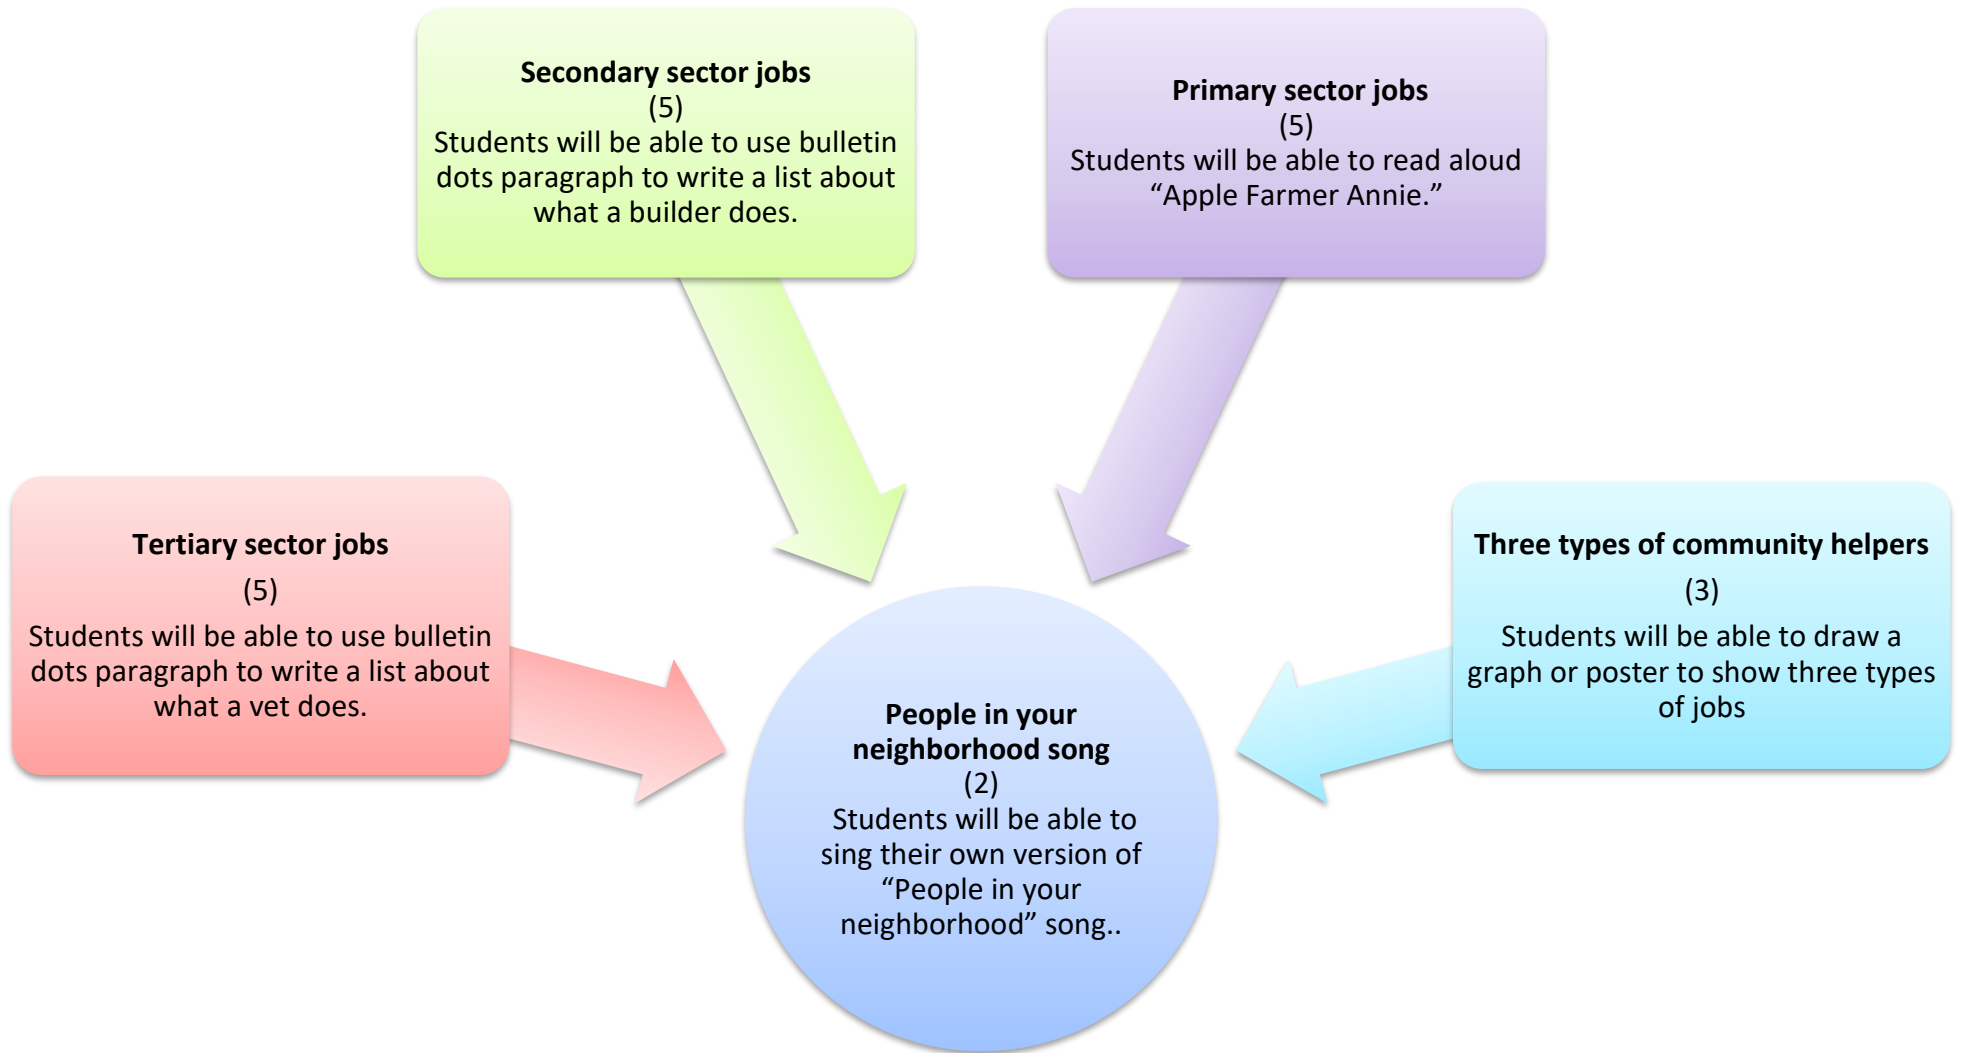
**Secondary sector jobs**
(5)
Students will be able to use bulletin dots paragraph to write a list about what a builder does.

**Primary sector jobs**
(5)
Students will be able to read aloud “Apple Farmer Annie.”

**Tertiary sector jobs**
(5)
Students will be able to use bulletin dots paragraph to write a list about what a vet does.

**People in your neighborhood song**
(2)
Students will be able to sing their own version of “People in your neighborhood” song..

**Three types of community helpers**
(3)
Students will be able to draw a graph or poster to show three types of jobs